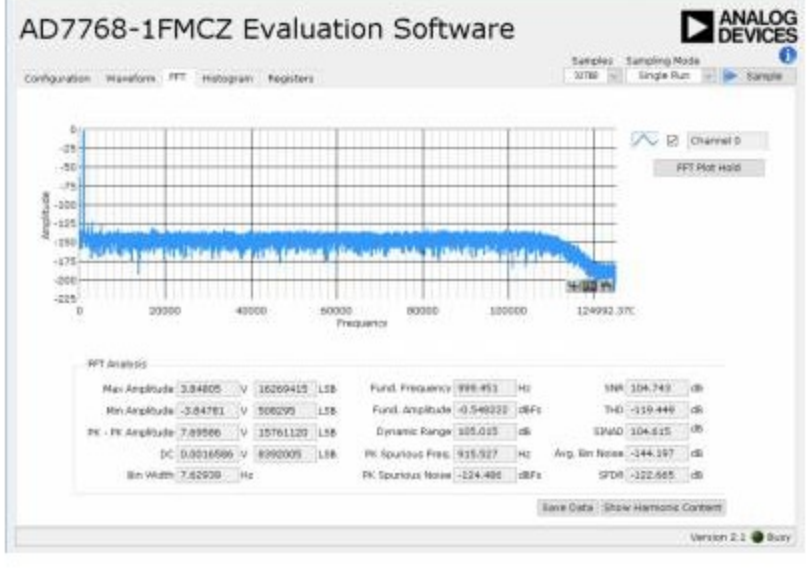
AD7768-1FMCZ Evaluation Software

ANALOG DEVICES

Configuration Waveform FFT Histogram Registers

Samples Sampling Mode
32768 Single Run Sample

Channel 0

FFT Plot Hold

0
-25
-50
-75
-100
-125
-150
-175
-200
-225

Amplitude

0 20000 40000 60000 80000 100000 124992.370

Frequency

FFT Analysis

| | | | | |
|---|---|---|---|---|
| Max Amplitude | 3.84805 | V | 16269415 | LSB |
| Min Amplitude | -3.84781 | V | 508295 | LSB |
| PK - PK Amplitude | 7.69586 | V | 15761120 | LSB |
| DC | 0.0016586 | V | 8392005 | LSB |
| Bin Width | 7.62939 | Hz | | |

| | | |
|---|---|---|
| Fund. Frequency | 999.451 | Hz |
| Fund. Amplitude | -0.548222 | dBFs |
| Dynamic Range | 105.015 | dB |
| PK Spurious Freq. | 915.527 | Hz |
| PK Spurious Noise | -124.486 | dBFs |

| | | |
|---|---|---|
| SNR | 104.743 | dB |
| THD | -119.446 | dB |
| SINAD | 104.615 | dB |
| Avg. Bin Noise | -144.197 | dB |
| SFDR | -122.665 | dB |

Save Data Show Harmonic Content

Version 2.1 Busy